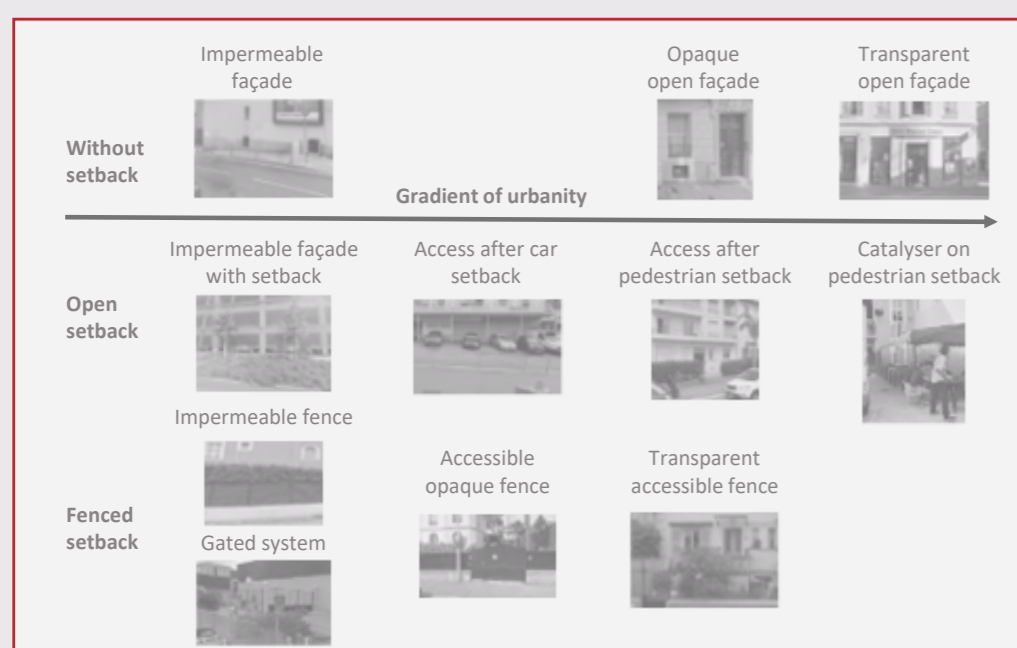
Impermeable façade

Opaque open façade

Transparent open façade

Without setback

Gradient of urbanity

Impermeable façade with setback

Access after car setback

Access after pedestrian setback

Catalyser on pedestrian setback

Open setback

Impermeable fence

Accessible opaque fence

Transparent accessible fence

Fenced setback

Gated system